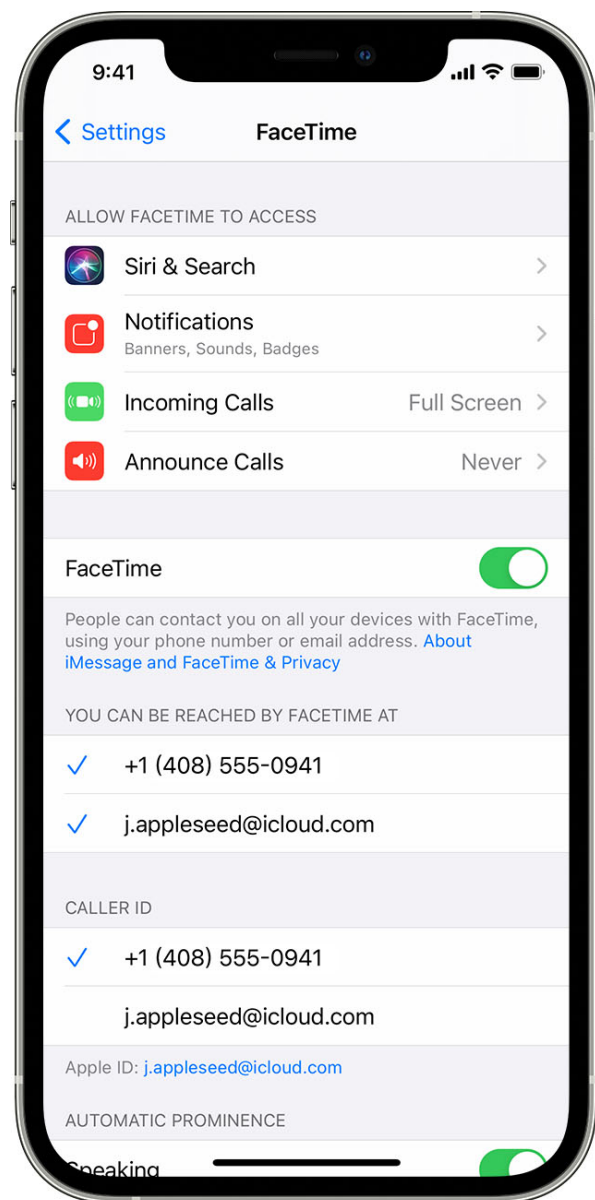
9:41

Settings FaceTime

ALLOW FACETIME TO ACCESS

Siri & Search

Notifications
Banners, Sounds, Badges

Incoming Calls Full Screen

Announce Calls Never

FaceTime

People can contact you on all your devices with FaceTime, using your phone number or email address. About iMessage and FaceTime & Privacy

YOU CAN BE REACHED BY FACETIME AT

✓ +1 (408) 555-0941

✓ j.appleseed@icloud.com

CALLER ID

✓ +1 (408) 555-0941

j.appleseed@icloud.com

Apple ID: j.appleseed@icloud.com

AUTOMATIC PROMINENCE

Speaking